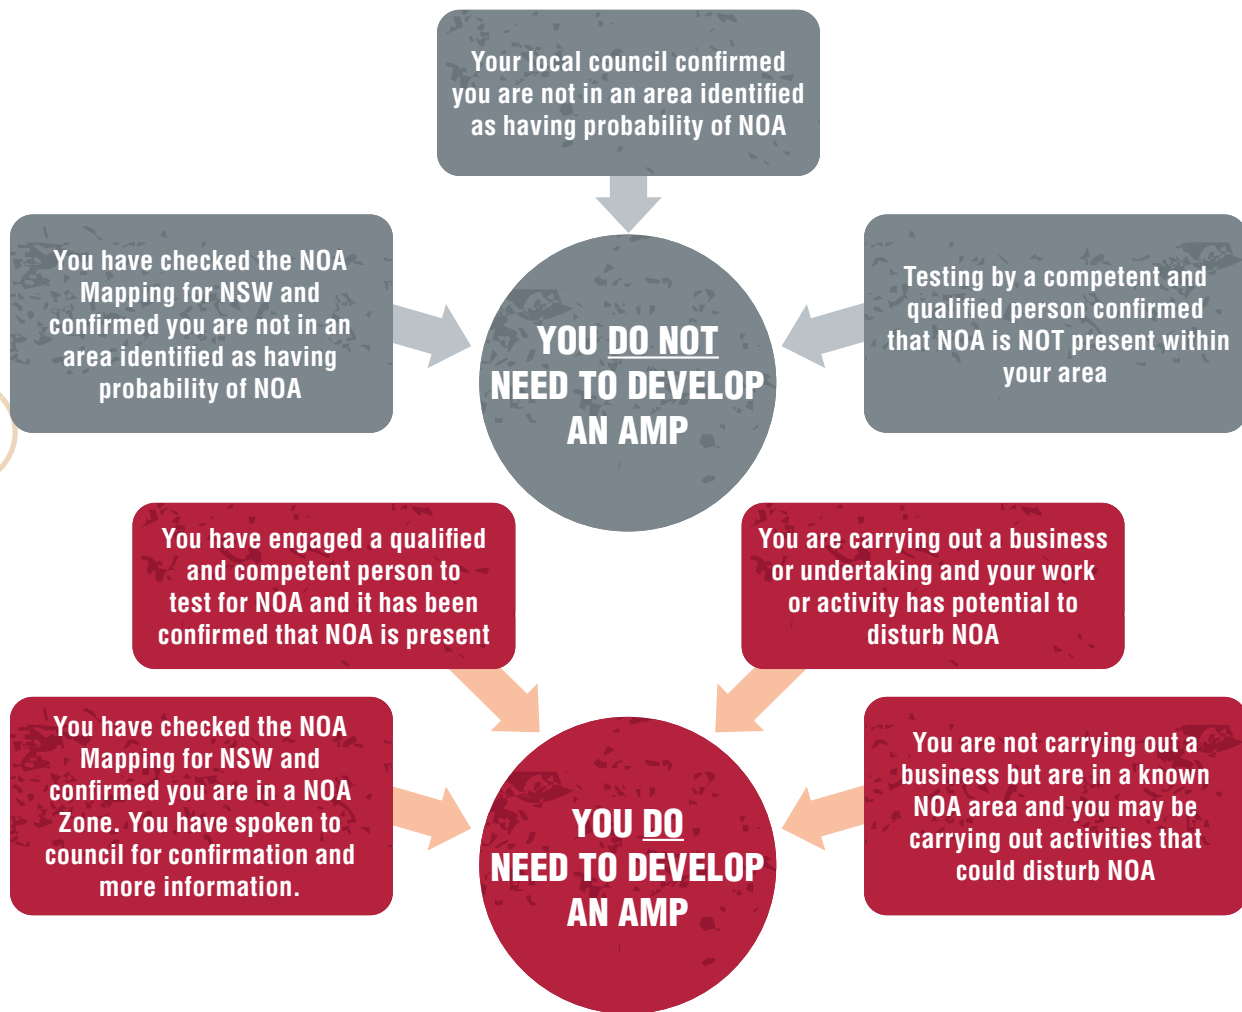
Your local council confirmed you are not in an area identified as having probability of NOA

You have checked the NOA Mapping for NSW and confirmed you are not in an area identified as having probability of NOA

YOU DO NOT NEED TO DEVELOP AN AMP

Testing by a competent and qualified person confirmed that NOA is NOT present within your area

You have engaged a qualified and competent person to test for NOA and it has been confirmed that NOA is present

You are carrying out a business or undertaking and your work or activity has potential to disturb NOA

You have checked the NOA Mapping for NSW and confirmed you are in a NOA Zone. You have spoken to council for confirmation and more information.

YOU DO NEED TO DEVELOP AN AMP

You are not carrying out a business but are in a known NOA area and you may be carrying out activities that could disturb NOA